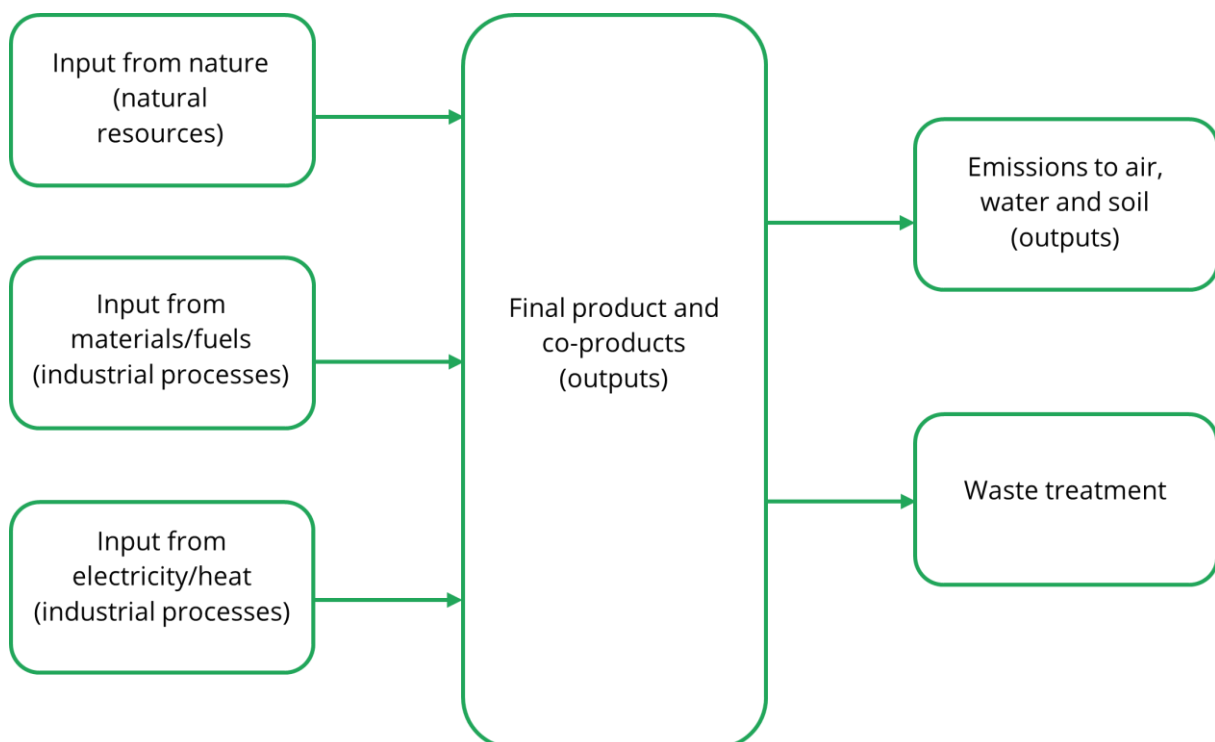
Input from nature (natural resources)

Input from materials/fuels (industrial processes)

Input from electricity/heat (industrial processes)

Final product and co-products (outputs)

Emissions to air, water and soil (outputs)

Waste treatment